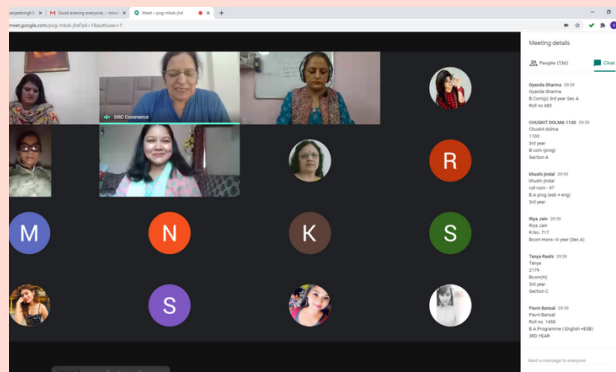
parjeetsingh0 | Good evening everyone, - sesso | Meet – psg-mbsk-jhd | +

meet.google.com/psg-mbsk-jhd?pli=1&authuser=1

DNC Commerce

M

N

K

S

S

R

Meeting details

People (136)

Chat

Gyanda Sharma 09:39
Gyanda Sharma
B.Com(p) 3rd year Sec A
Roll no 480

CHUSKIT DOLMA 1100 09:39
Chuskit dolma
1100
3rd year
B com (prog)
Section A

khushi jindal 09:39
khushi jindal
roll nom - 97
B.A prog (eco + eng)
3rd year

Riya Jain 09:39
Riya Jain
R.No. 717
Bcom Hons- III year (Sec A)

Tanya Rashi 09:39
Tanya
2179
Bcom(H)
3rd year
Section C

Pavni Bansal 09:39
Pavni Bansal
Roll no. 1498
B.A Programme ( English +EDB)
3RD YEAR

Send a message to everyone